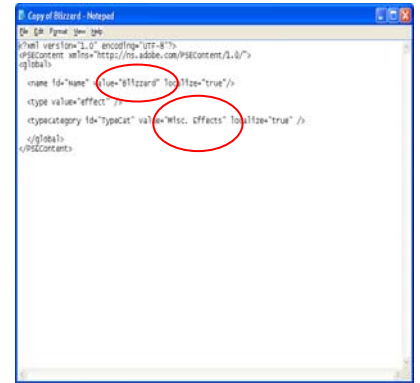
Copy of Blizzard - Notepad

File Edit Format View Help

<?xml version="1.0" encoding="UTF-8"?>
<PSEContent xmlns="http://ns.adobe.com/PSEContent/1.0/">
<global>

<name id="Name" value="Blizzard" localize="true"/>

<type value="effect" />

<typecategory id="TypeCat" value="Misc. Effects" localize="true" />

</global>
</PSEContent>